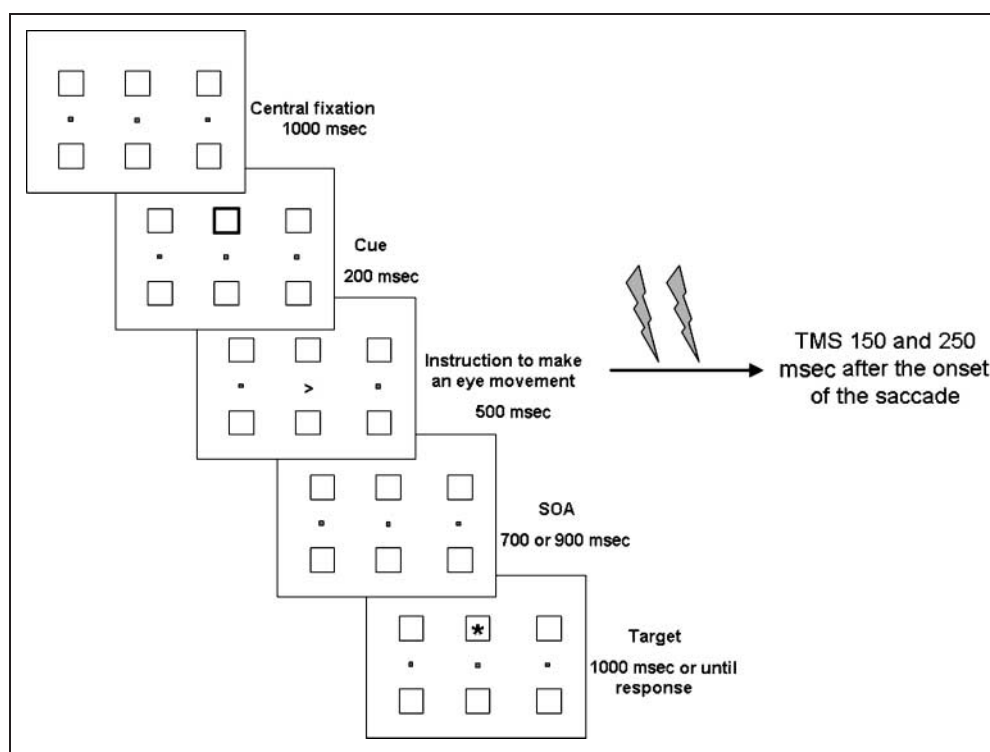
Central fixation
1000 msec

Cue
200 msec

>

Instruction to make an eye movement
500 msec

TMS 150 and 250 msec after the onset of the saccade

SOA
700 or 900 msec

*

Target
1000 msec or until response